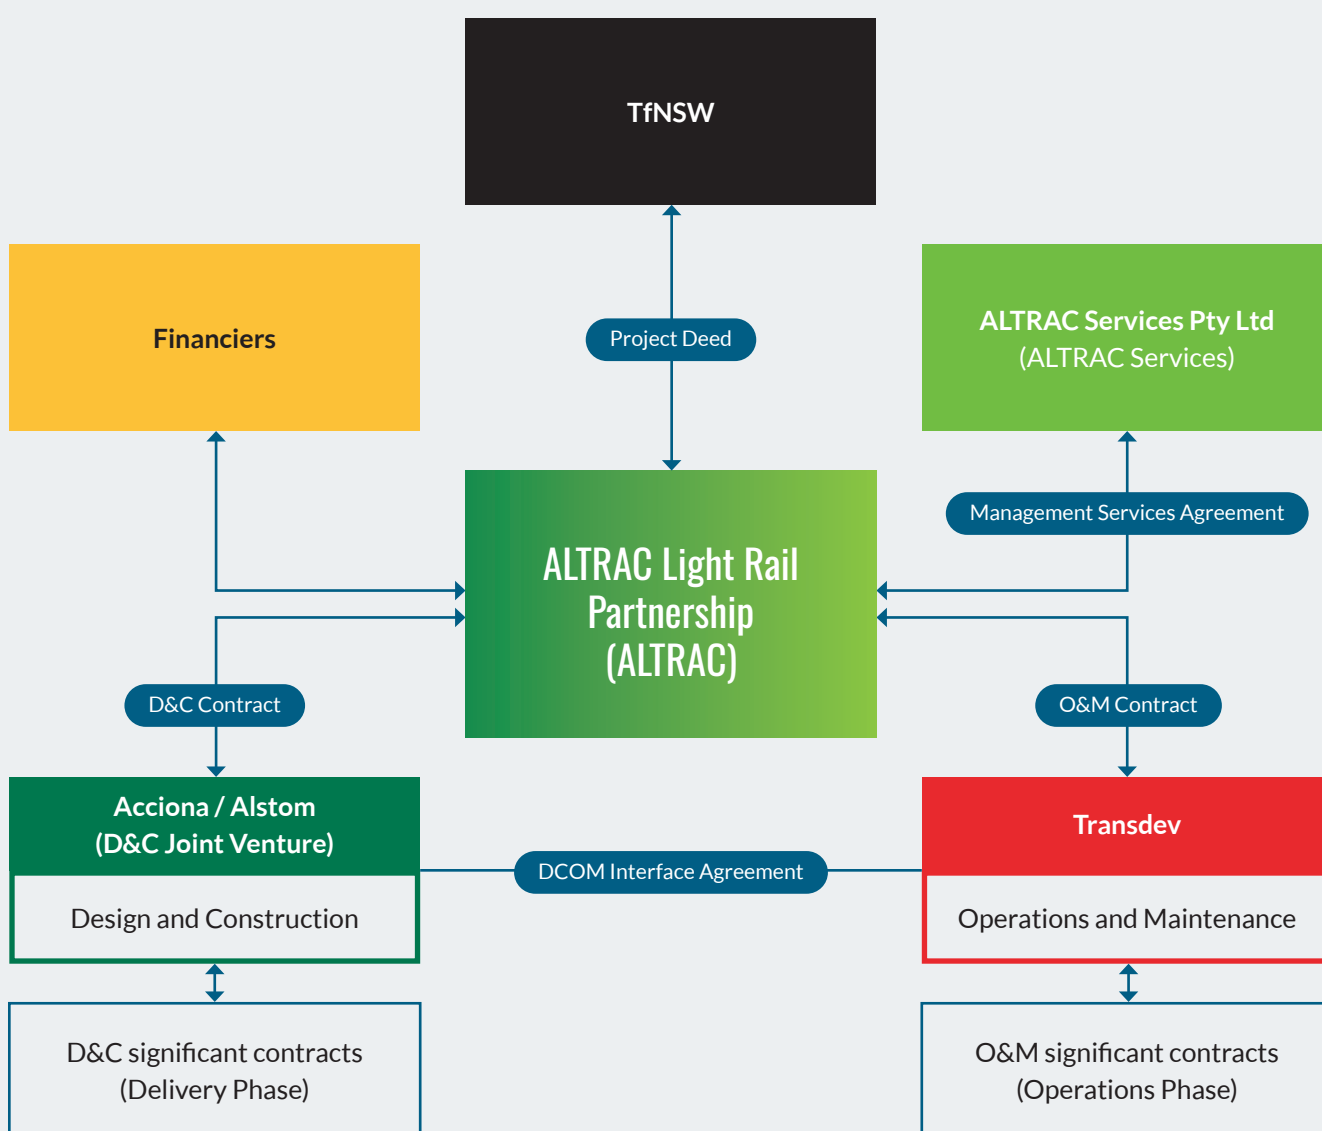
TfNSW

Financiers

Project Deed

ALTRAC Services Pty Ltd
(ALTRAC Services)

Management Services Agreement

ALTRAC Light Rail Partnership (ALTRAC)

D&C Contract

O&M Contract

Acciona / Alstom
(D&C Joint Venture)

Design and Construction

DCOM Interface Agreement

Transdev

Operations and Maintenance

D&C significant contracts
(Delivery Phase)

O&M significant contracts
(Operations Phase)